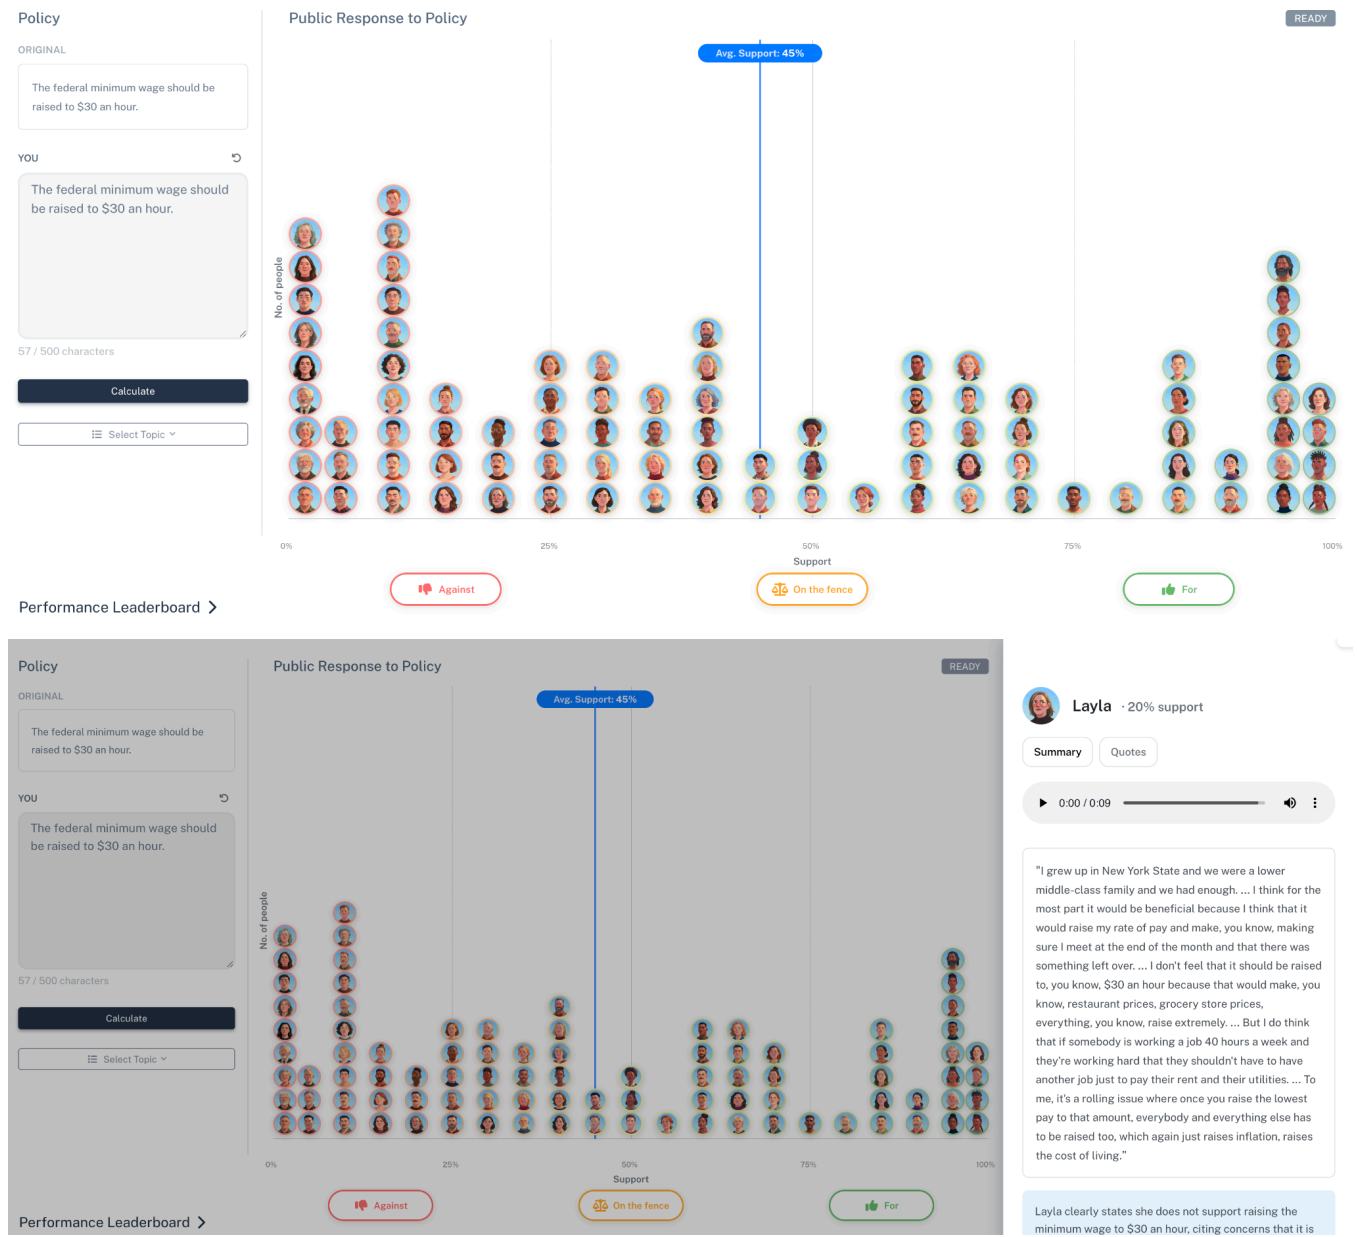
Policy

ORIGINAL

The federal minimum wage should be raised to $30 an hour.

YOU

The federal minimum wage should be raised to $30 an hour.

57 / 500 characters

Calculate

Select Topic

Performance Leaderboard

Public Response to Policy

READY

Avg. Support: 45%

No. of people

0%

25%

50%

75%

100%

Support

Against

On the fence

For

Policy

ORIGINAL

The federal minimum wage should be raised to $30 an hour.

YOU

The federal minimum wage should be raised to $30 an hour.

57 / 500 characters

Calculate

Select Topic

Performance Leaderboard

Public Response to Policy

READY

Avg. Support: 45%

No. of people

0%

25%

50%

75%

100%

Support

Against

On the fence

For

Layla · 20% support

Summary

Quotes

0:00 / 0:09

"I grew up in New York State and we were a lower middle-class family and we had enough. ... I think for the most part it would be beneficial because I think that it would raise my rate of pay and make, you know, making sure I meet at the end of the month and that there was something left over. ... I don't feel that it should be raised to, you know, $30 an hour because that would make, you know, restaurant prices, grocery store prices, everything, you know, raise extremely. ... But I do think that if somebody is working a job 40 hours a week and they're working hard that they shouldn't have to have another job just to pay their rent and their utilities. ... To me, it's a rolling issue where once you raise the lowest pay to that amount, everybody and everything else has to be raised too, which again just raises inflation, raises the cost of living."

Layla clearly states she does not support raising the minimum wage to $30 an hour, citing concerns that it is